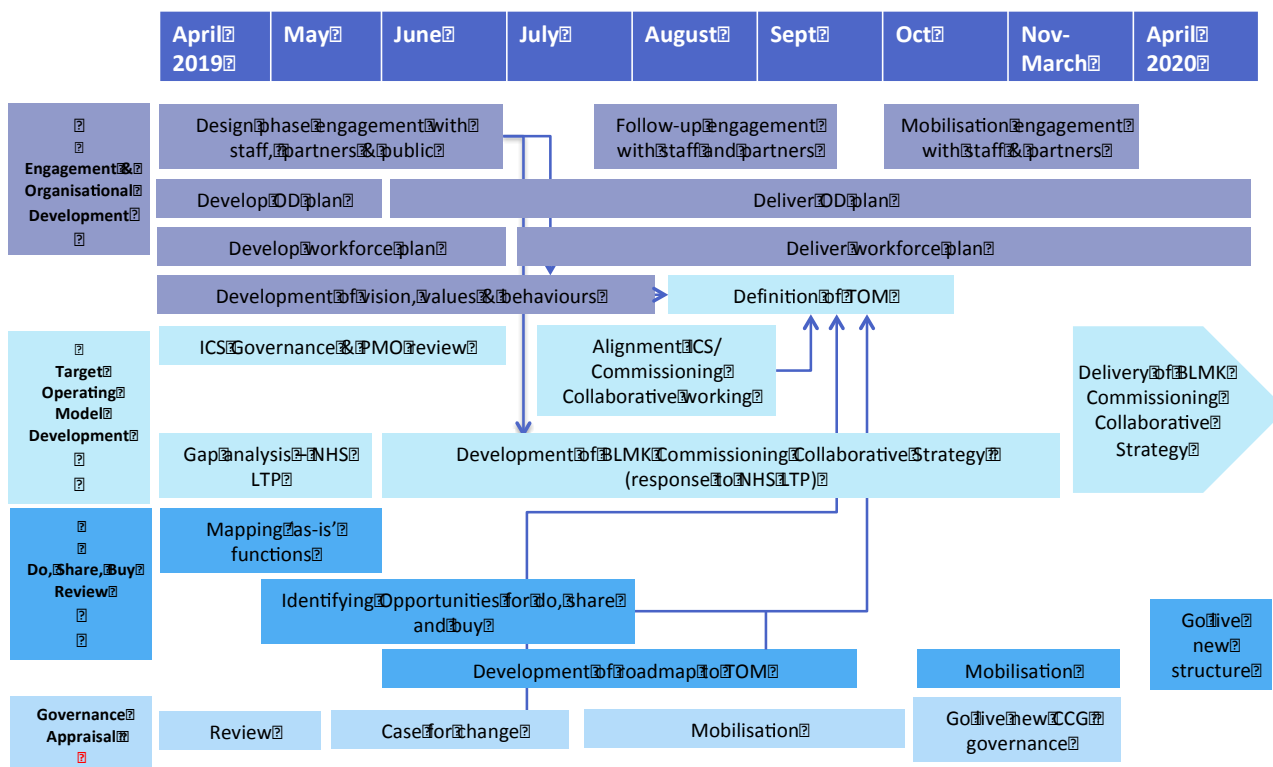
| April 2019 | May | June | July | August | Sept | Oct | Nov-March | April 2020 |
|---|---|---|---|---|---|---|---|---|

Engagement & Organisational Development

Design phase engagement with staff, partners & public

Follow-up engagement with staff and partners

Mobilisation engagement with staff & partners

Develop OD plan

Deliver OD plan

Develop workforce plan

Deliver workforce plan

Development of vision, values & behaviours

Definition of TOM

Target Operating Model Development

ICS Governance & PMO review

Alignment ICS/ Commissioning Collaborative working

Delivery of BLMK Commissioning Collaborative Strategy

Gap analysis – NHS LTP

Development of BLMK Commissioning Collaborative Strategy (response to NHS LTP)

Do, Share, Buy Review

Mapping 'as-is' functions

Identifying Opportunities for do, share and buy

Go live new structure

Development of roadmap to TOM

Mobilisation

Governance Appraisal

Review

Case for change

Mobilisation

Go live new CCG governance